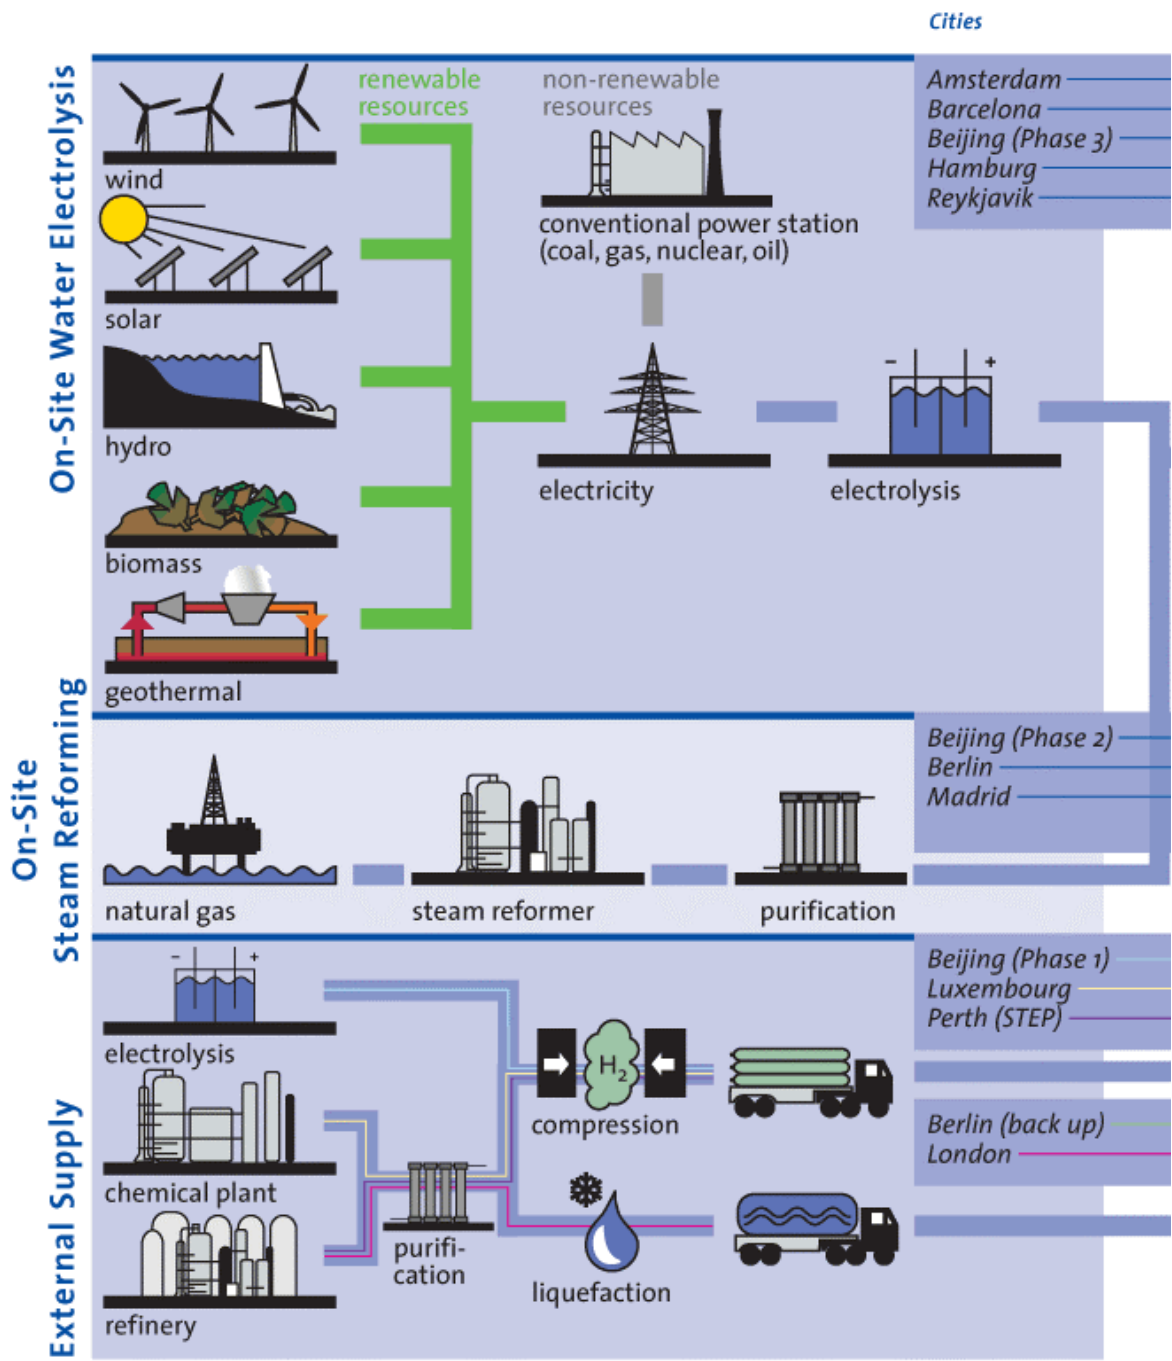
Cities

On-Site Water Electrolysis

renewable resources

non-renewable resources

wind

solar

hydro

biomass

geothermal

conventional power station (coal, gas, nuclear, oil)

electricity

electrolysis

Amsterdam
Barcelona
Beijing (Phase 3)
Hamburg
Reykjavik

On-Site Steam Reforming

natural gas

steam reformer

purification

Beijing (Phase 2)
Berlin
Madrid

External Supply

electrolysis

chemical plant

refinery

purification

$H_2$

compression

liquefaction

Beijing (Phase 1)
Luxembourg
Perth (STEP)

Berlin (back up)
London